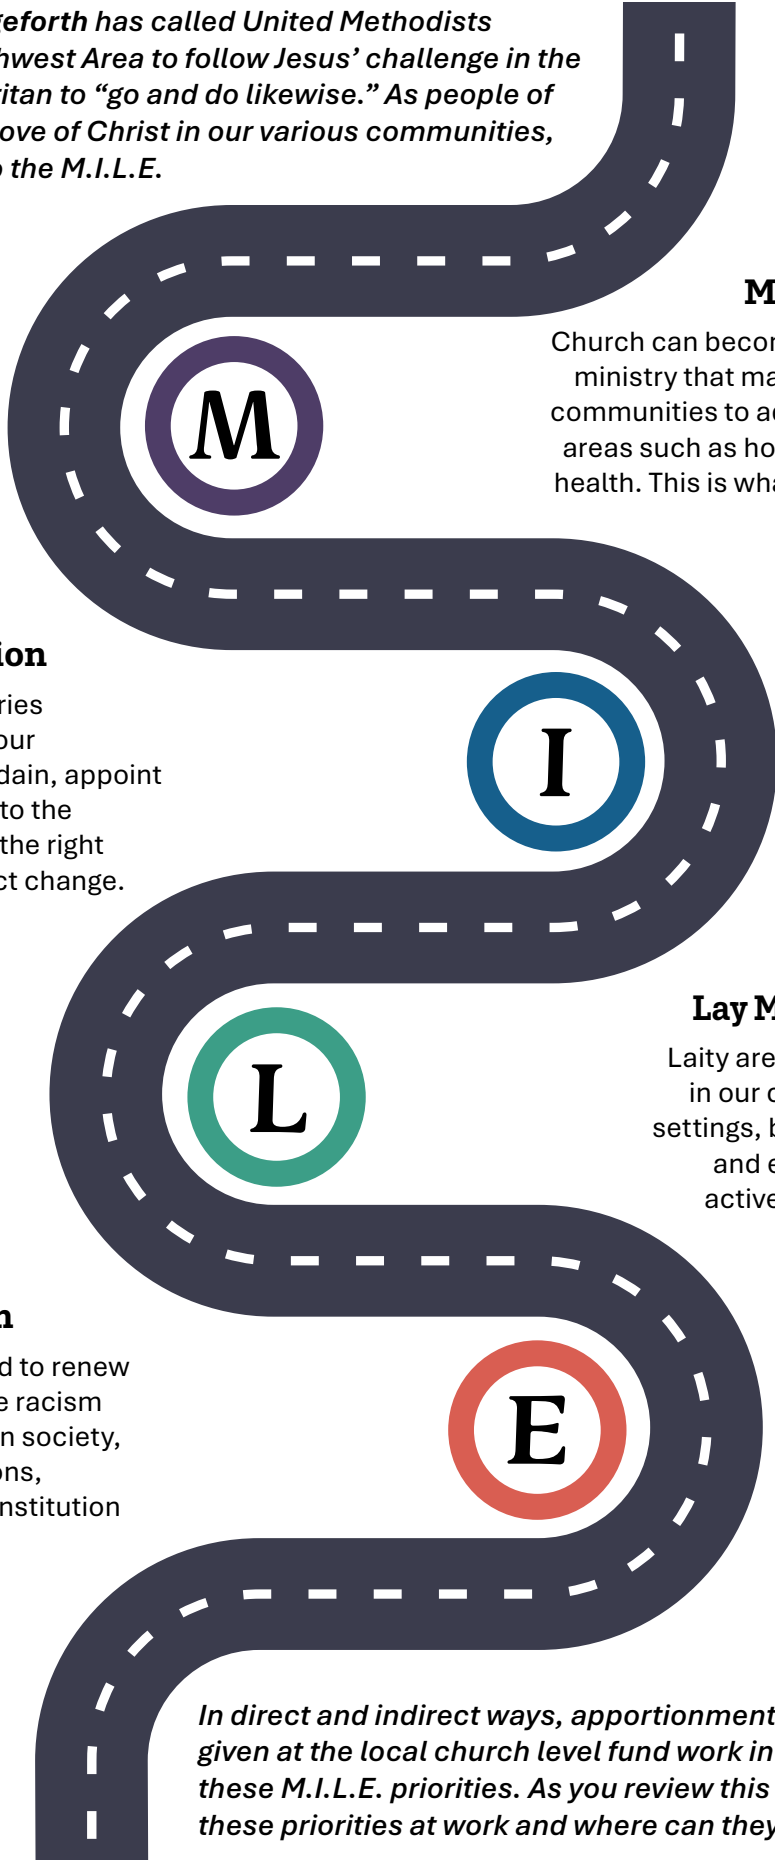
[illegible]eforth has called United Methodists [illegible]hwest Area to follow Jesus' challenge in the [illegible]itan to "go and do likewise." As people of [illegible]ove of Christ in our various communities, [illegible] the M.I.L.E.

M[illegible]

Church can becon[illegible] ministry that ma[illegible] communities to a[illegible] areas such as ho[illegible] health. This is wh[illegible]

M

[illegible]ion

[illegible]ries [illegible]our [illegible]dain, appoint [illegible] to the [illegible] the right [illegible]ct change.

I

Lay M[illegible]

Laity are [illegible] in our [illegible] settings, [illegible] and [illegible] active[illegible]

L

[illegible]n

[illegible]d to renew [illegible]e racism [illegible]n society, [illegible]ons, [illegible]nstitution

E

In direct and indirect ways, apportionment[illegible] given at the local church level fund work in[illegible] these M.I.L.E. priorities. As you review this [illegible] these priorities at work and where can they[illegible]